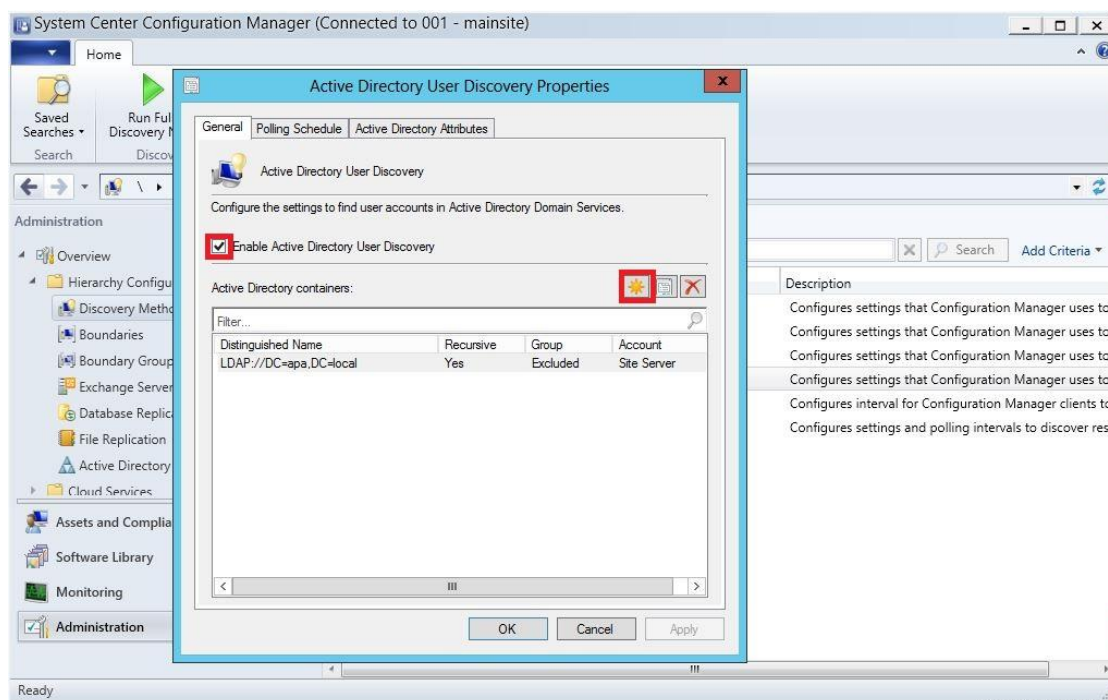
System Center Configuration Manager (Connected to 001 - mainsite)

Home

Saved Searches

Run Ful Discovery N

Search

Discov

Administration

Overview

Hierarchy Configu

Discovery Metho

Boundaries

Boundary Group

Exchange Server

Database Replic

File Replication

Active Directory

Cloud Services

Assets and Complia

Software Library

Monitoring

Administration

Ready

Active Directory User Discovery Properties

General | Polling Schedule | Active Directory Attributes

Active Directory User Discovery

Configure the settings to find user accounts in Active Directory Domain Services.

Enable Active Directory User Discovery

Active Directory containers:

Filter...

| Distinguished Name | Recursive | Group | Account |
|---|---|---|---|
| LDAP://DC=apa,DC=local | Yes | Excluded | Site Server |

OK | Cancel | Apply

Search | Add Criteria

Description

Configures settings that Configuration Manager uses to

Configures settings that Configuration Manager uses to

Configures settings that Configuration Manager uses to

Configures settings that Configuration Manager uses to

Configures interval for Configuration Manager clients to

Configures settings and polling intervals to discover res